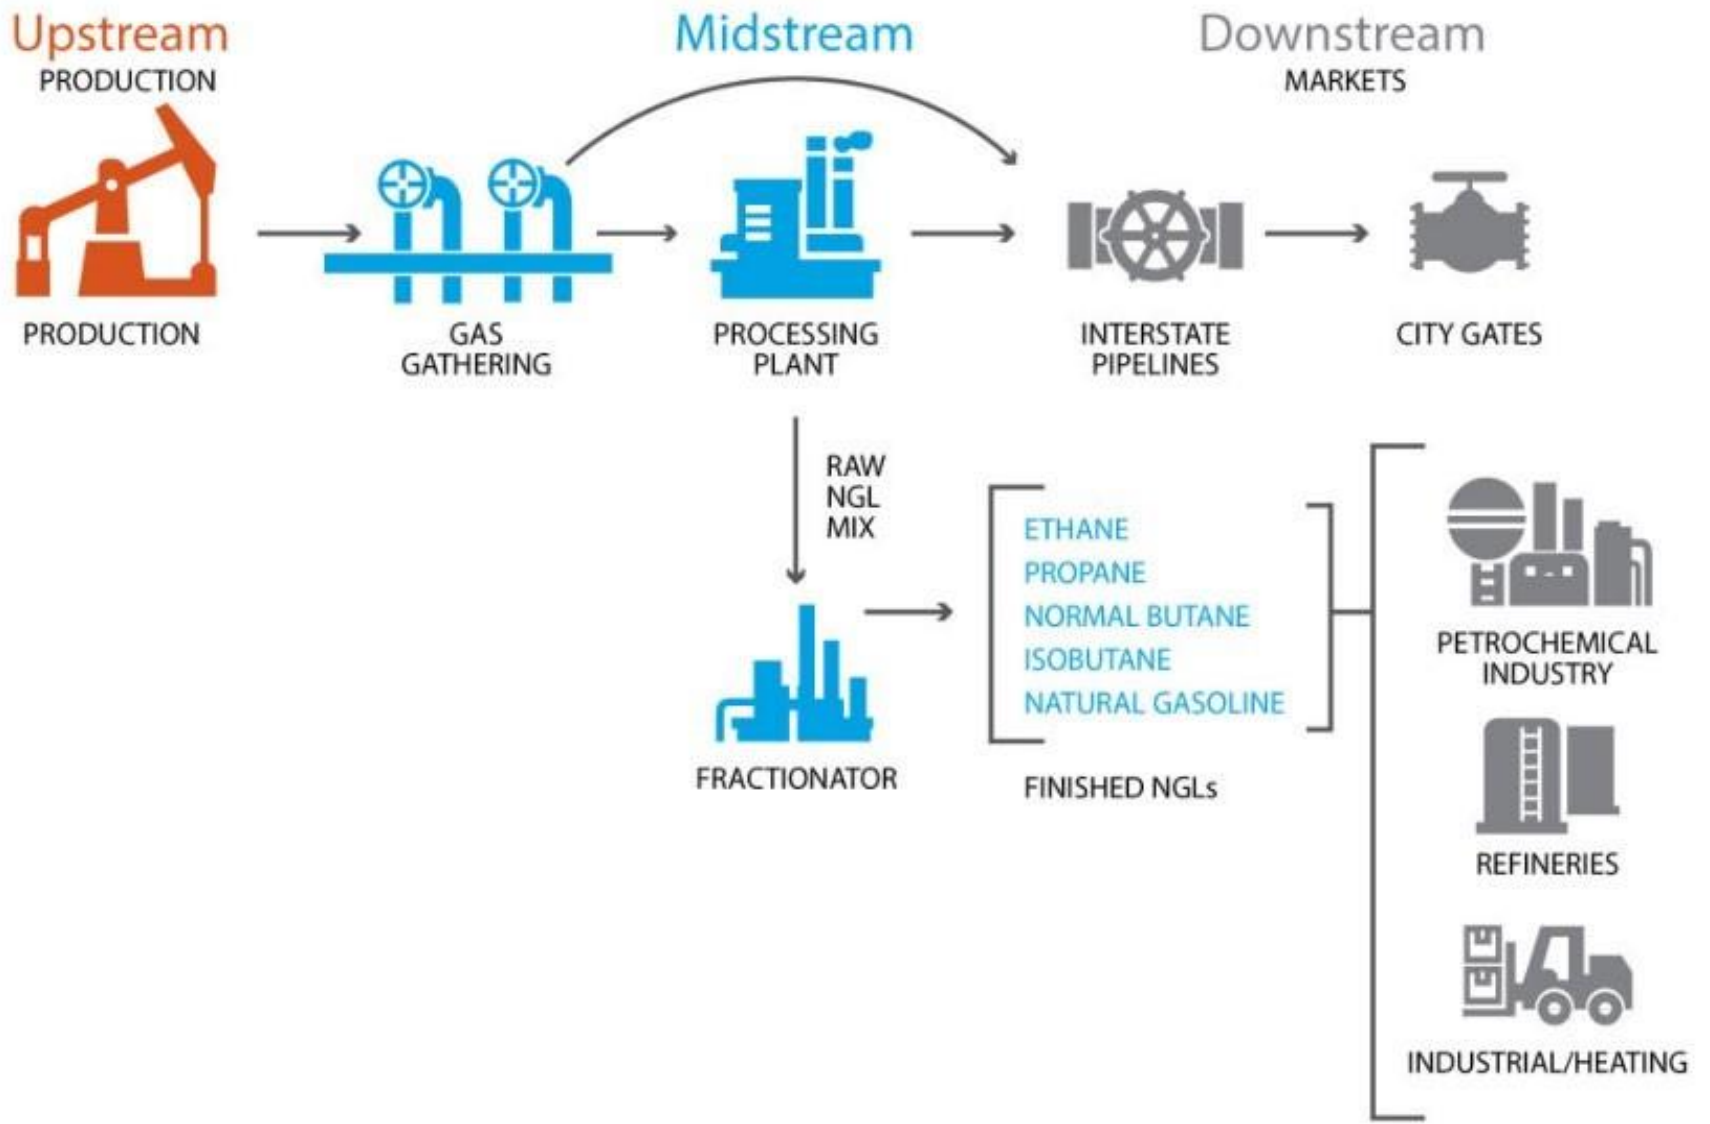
Upstream
PRODUCTION

Midstream

Downstream
MARKETS

PRODUCTION

GAS GATHERING

PROCESSING PLANT

INTERSTATE PIPELINES

CITY GATES

RAW NGL MIX

FRACTIONATOR

ETHANE
PROPANE
NORMAL BUTANE
ISOBUTANE
NATURAL GASOLINE

FINISHED NGLs

PETROCHEMICAL INDUSTRY

REFINERIES

INDUSTRIAL/HEATING